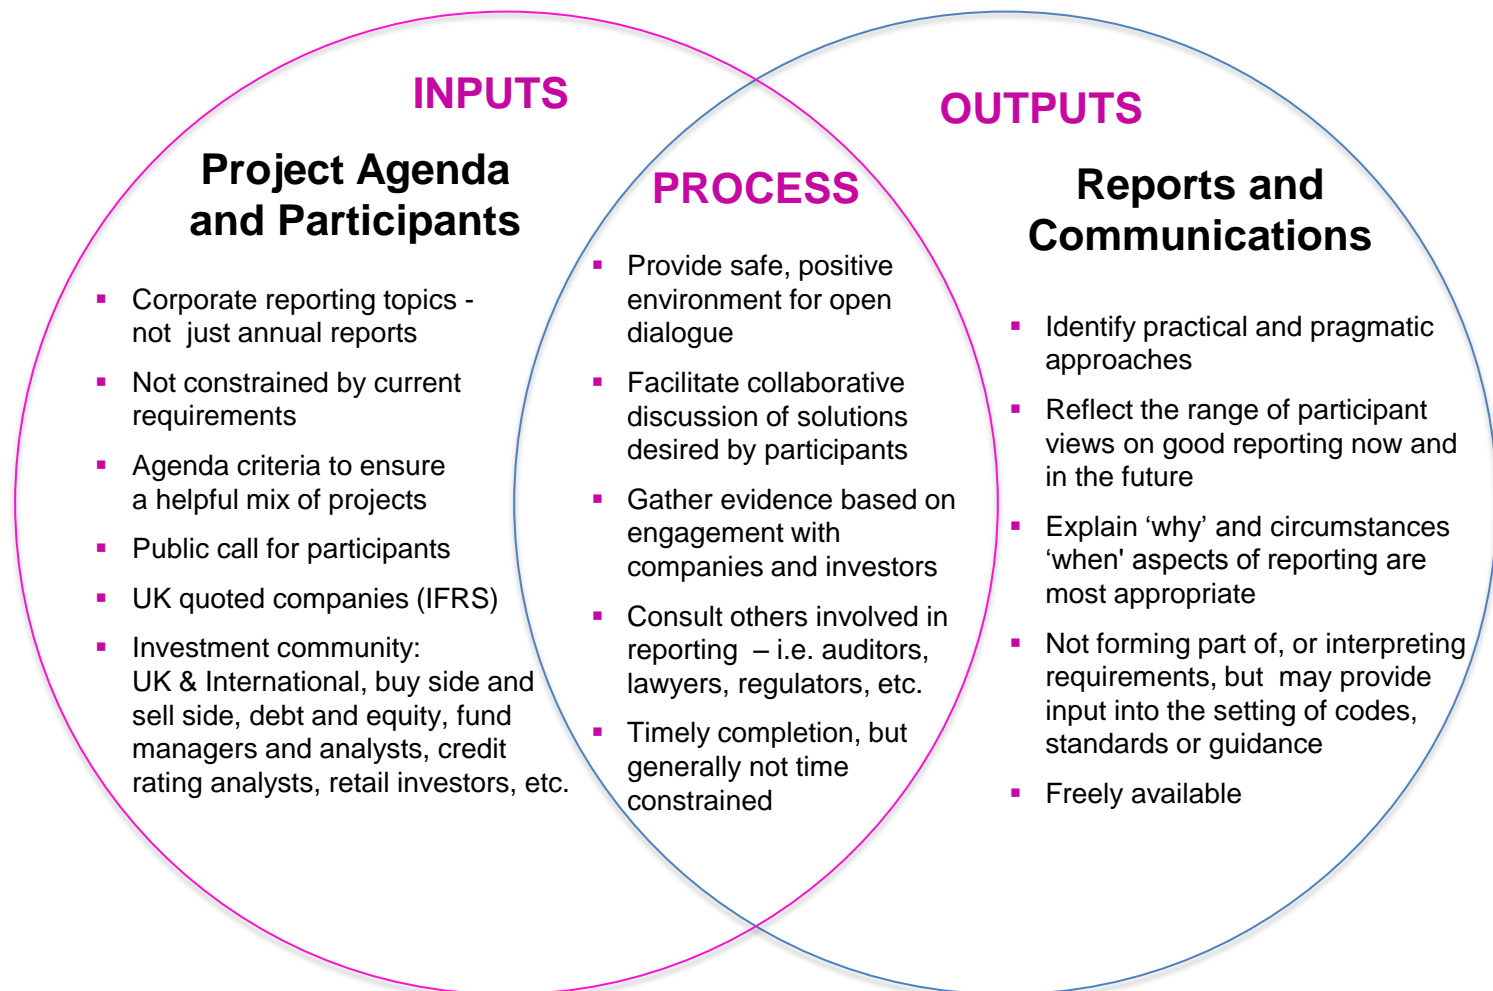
INPUTS

Project Agenda and Participants

- Corporate reporting topics - not just annual reports
- Not constrained by current requirements
- Agenda criteria to ensure a helpful mix of projects
- Public call for participants
- UK quoted companies (IFRS)
- Investment community: UK & International, buy side and sell side, debt and equity, fund managers and analysts, credit rating analysts, retail investors, etc.

PROCESS

- Provide safe, positive environment for open dialogue
- Facilitate collaborative discussion of solutions desired by participants
- Gather evidence based on engagement with companies and investors
- Consult others involved in reporting – i.e. auditors, lawyers, regulators, etc.
- Timely completion, but generally not time constrained

OUTPUTS

Reports and Communications

- Identify practical and pragmatic approaches
- Reflect the range of participant views on good reporting now and in the future
- Explain 'why' and circumstances 'when' aspects of reporting are most appropriate
- Not forming part of, or interpreting requirements, but may provide input into the setting of codes, standards or guidance
- Freely available